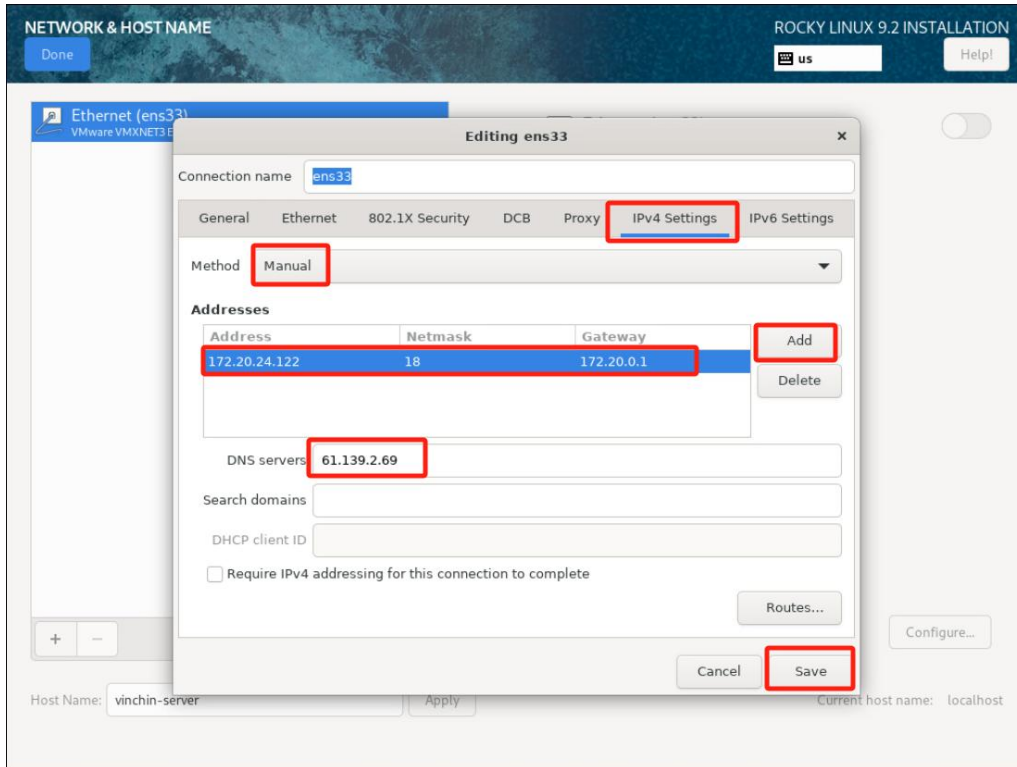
NETWORK & HOST NAME
Done

ROCKY LINUX 9.2 INSTALLATION
us
Help!

Ethernet (ens33)
VMware VMXNET3 E

Editing ens33

Connection name ens33

General Ethernet 802.1X Security DCB Proxy IPv4 Settings IPv6 Settings

Method Manual

Addresses

| Address | Netmask | Gateway |
|---|---|---|
| 172.20.24.122 | 18 | 172.20.0.1 |

Add
Delete

DNS servers 61.139.2.69

Search domains

DHCP client ID

Require IPv4 addressing for this connection to complete

Routes...

Configure...

Cancel Save

Host Name: vinchin-server Apply

Current host name: localhost